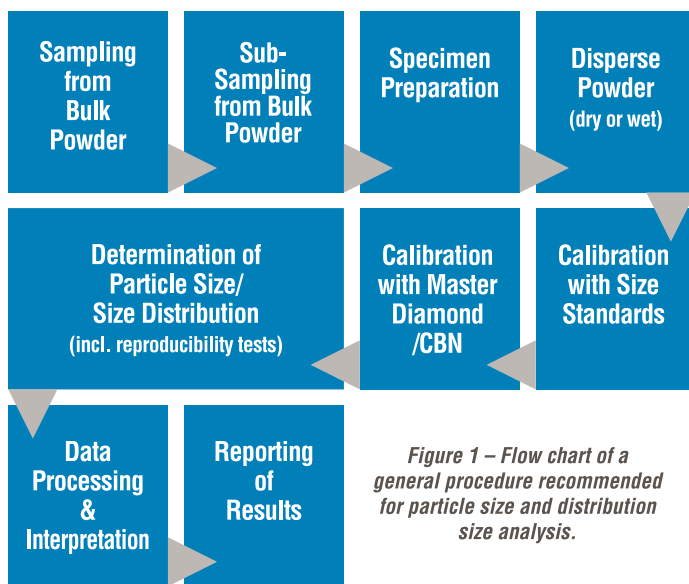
Sampling from Bulk Powder

Sub-Sampling from Bulk Powder

Specimen Preparation

Disperse Powder (dry or wet)

Calibration with Size Standards

Calibration with Master Diamond /CBN

Determination of Particle Size/ Size Distribution (incl. reproducibility tests)

Data Processing & Interpretation

Reporting of Results

Figure 1 – Flow chart of a general procedure recommended for particle size and distribution size analysis.